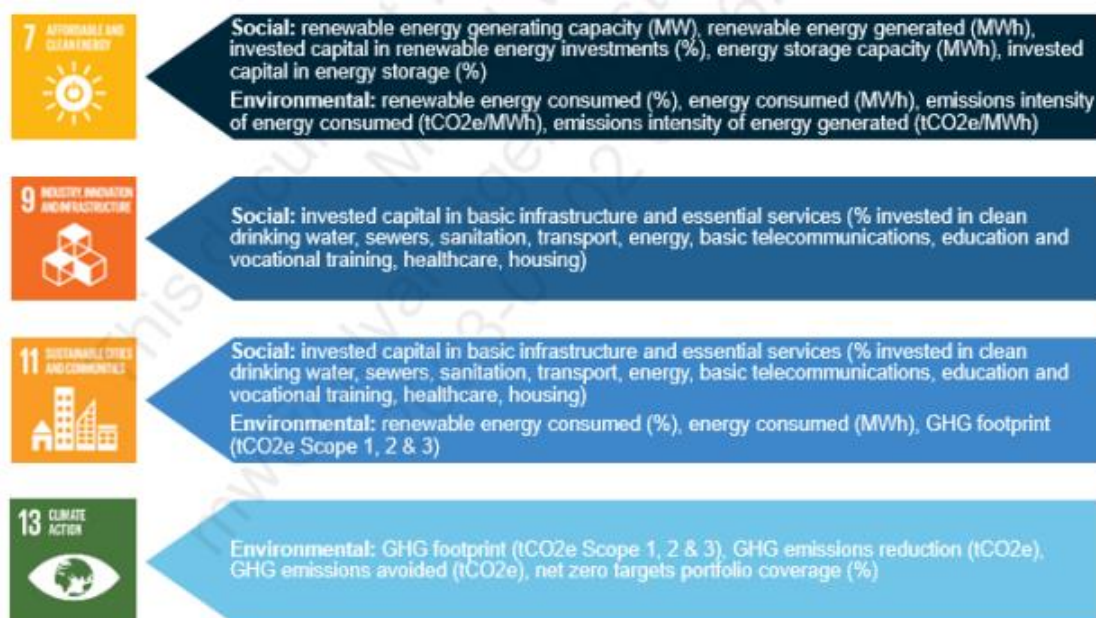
7 AFFORDABLE AND CLEAN ENERGY

Social: renewable energy generating capacity (MW), renewable energy generated (MWh), invested capital in renewable energy investments (%), energy storage capacity (MWh), invested capital in energy storage (%)

Environmental: renewable energy consumed (%), energy consumed (MWh), emissions intensity of energy consumed (tCO2e/MWh), emissions intensity of energy generated (tCO2e/MWh)

9 INDUSTRY, INNOVATION AND INFRASTRUCTURE

Social: invested capital in basic infrastructure and essential services (% invested in clean drinking water, sewers, sanitation, transport, energy, basic telecommunications, education and vocational training, healthcare, housing)

11 SUSTAINABLE CITIES AND COMMUNITIES

Social: invested capital in basic infrastructure and essential services (% invested in clean drinking water, sewers, sanitation, transport, energy, basic telecommunications, education and vocational training, healthcare, housing)

Environmental: renewable energy consumed (%), energy consumed (MWh), GHG footprint (tCO2e Scope 1, 2 & 3)

13 CLIMATE ACTION

Environmental: GHG footprint (tCO2e Scope 1, 2 & 3), GHG emissions reduction (tCO2e), GHG emissions avoided (tCO2e), net zero targets portfolio coverage (%)